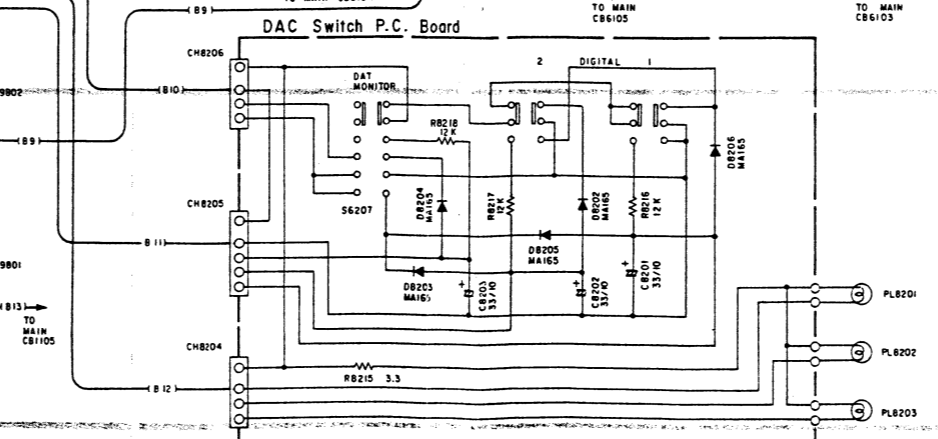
(B9)
TO MAIN CB6105
TO MAIN CB6103
DAC Switch P.C. Board
CH8206
9802
(B10)
(B9)
DAT MONITOR
2
DIGITAL
1
R8218 12K
D8206 MA165
S6207
D8204 MA165
R8217 12K
D8202 MA165
R8216 12K
CH8205
B11
D8205 MA165
C8201 33/10
9801
D8203 MA165
C8203 33/10
C8202 33/10
(B13)
TO MAIN CB1105
PL8201
CH8204
PL8202
(B12)
R8215 3.3
PL8203